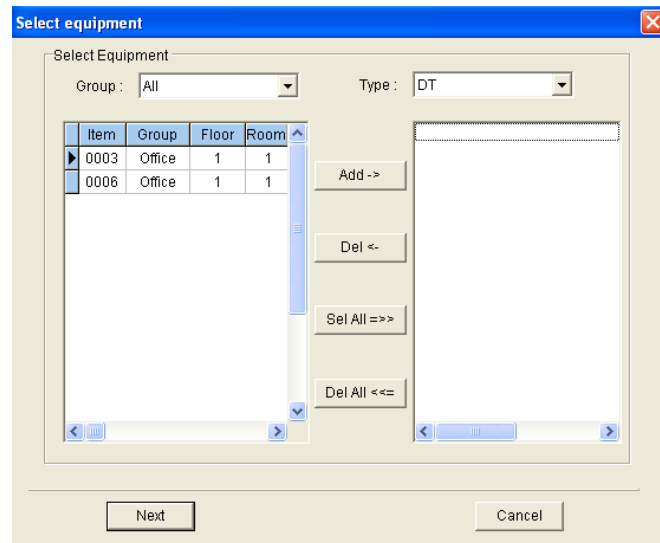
Select equipment

Select Equipment

Group : All

Type : DT

| Item | Group | Floor | Room |
|---|---|---|---|
| 0003 | Office | 1 | 1 |
| 0006 | Office | 1 | 1 |

Add ->

Del <-

Sel All =>>

Del All <<=

Next

Cancel